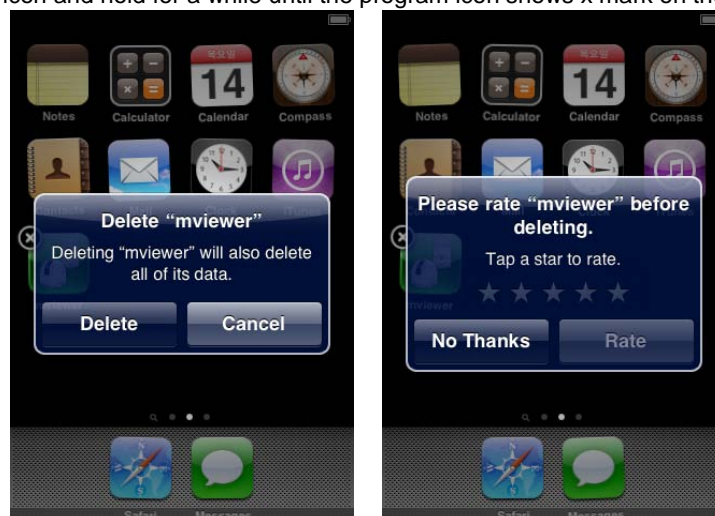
icon and hold for a while until the program icon shows x mark on th

Notes
Calculator
14
Calendar
Compass

Delete “mviewer”
Deleting “mviewer” will also delete all of its data.
Delete
Cancel

Safari
Messages

Notes
Calculator
14
Calendar
Compass

Please rate “mviewer” before deleting.
Tap a star to rate.
No Thanks
Rate

mviewer

Safari
Messages